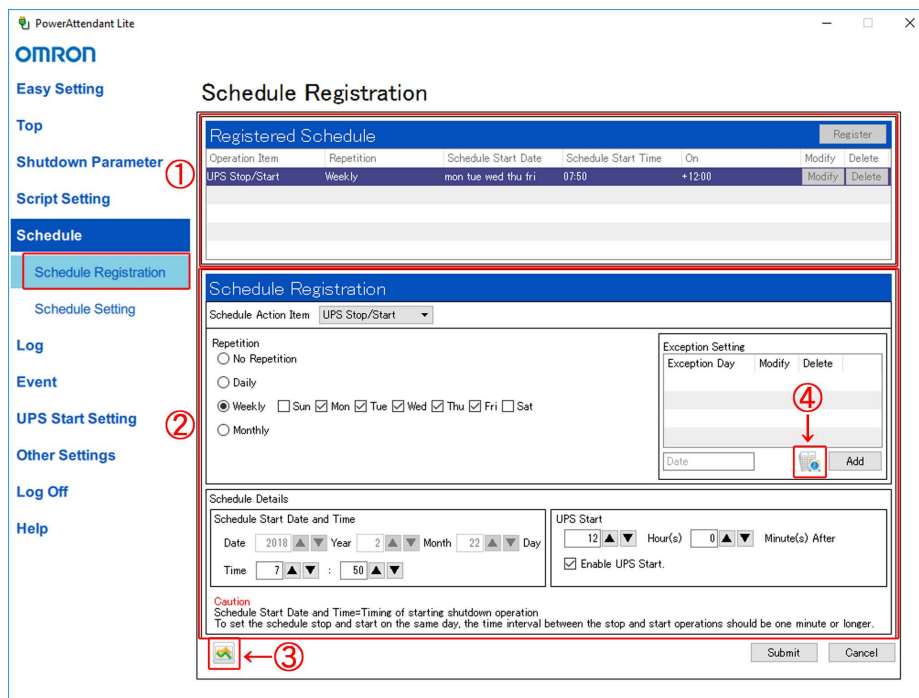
PowerAttendant Lite

OMRON

Easy Setting
Top
Shutdown Parameter
Script Setting
Schedule
Schedule Registration
Schedule Setting
Log
Event
UPS Start Setting
Other Settings
Log Off
Help

Schedule Registration

①

Registered Schedule

Register

| Operation Item | Repetition | Schedule Start Date | Schedule Start Time | On | Modify | Delete |
|---|---|---|---|---|---|---|
| UPS Stop/Start | Weekly | mon tue wed thu fri | 07:50 | +12:00 | Modify | Delete |

②

Schedule Registration

Schedule Action Item UPS Stop/Start

Repetition
No Repetition
Daily
Weekly Sun Mon Tue Wed Thu Fri Sat
Monthly

Exception Setting

| Exception Day | Modify | Delete |
|---|---|---|

④

Date
Add

Schedule Details

Schedule Start Date and Time
Date 2018 Year 2 Month 22 Day
Time 7 : 50

UPS Start
12 Hour(s) 0 Minute(s) After
Enable UPS Start.

Caution
Schedule Start Date and Time=Timing of starting shutdown operation
To set the schedule stop and start on the same day, the time interval between the stop and start operations should be one minute or longer.

←③

Submit
Cancel